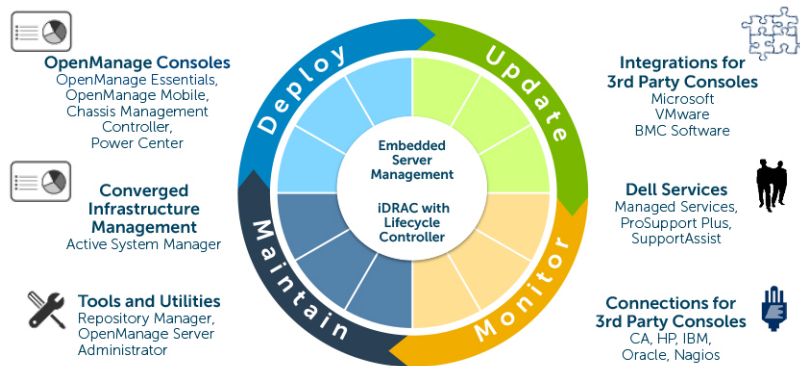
OpenManage Consoles
OpenManage Essentials, OpenManage Mobile, Chassis Management Controller, Power Center

Converged Infrastructure Management
Active System Manager

Tools and Utilities
Repository Manager, OpenManage Server Administrator

Deploy

Update

Monitor

Maintain

Embedded Server Management

iDRAC with Lifecycle Controller

Integrations for 3rd Party Consoles
Microsoft
VMware
BMC Software

Dell Services
Managed Services, ProSupport Plus, SupportAssist

Connections for 3rd Party Consoles
CA, HP, IBM, Oracle, Nagios